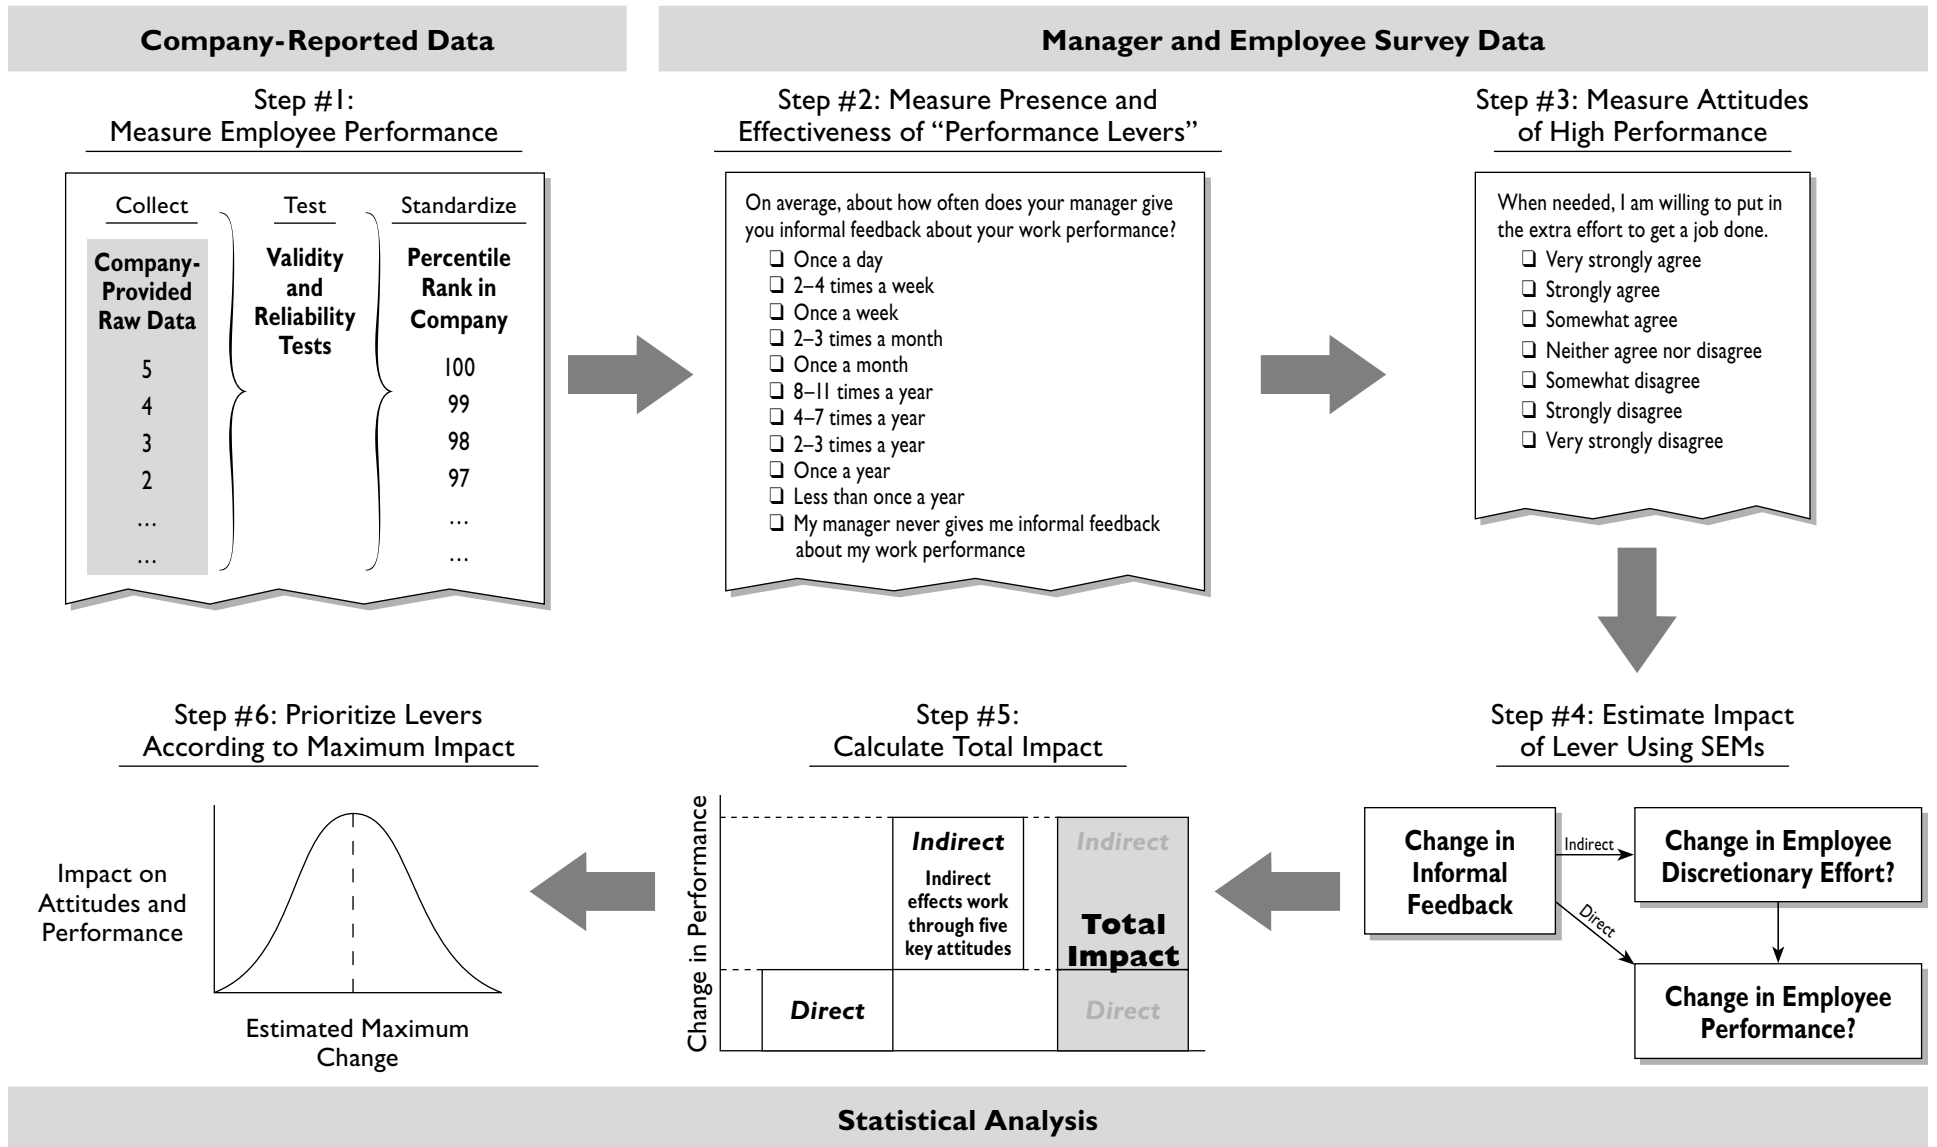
Company-Reported Data

Manager and Employee Survey Data

Step #1: Measure Employee Performance

Collect

Company-Provided Raw Data

5
4
3
2
…
…

Test

Validity and Reliability Tests

Standardize

Percentile Rank in Company

100
99
98
97
…
…

Step #2: Measure Presence and Effectiveness of "Performance Levers"

On average, about how often does your manager give you informal feedback about your work performance?

❑ Once a day
❑ 2–4 times a week
❑ Once a week
❑ 2–3 times a month
❑ Once a month
❑ 8–11 times a year
❑ 4–7 times a year
❑ 2–3 times a year
❑ Once a year
❑ Less than once a year
❑ My manager never gives me informal feedback about my work performance

Step #3: Measure Attitudes of High Performance

When needed, I am willing to put in the extra effort to get a job done.

❑ Very strongly agree
❑ Strongly agree
❑ Somewhat agree
❑ Neither agree nor disagree
❑ Somewhat disagree
❑ Strongly disagree
❑ Very strongly disagree

Step #6: Prioritize Levers According to Maximum Impact

Impact on Attitudes and Performance

Estimated Maximum Change

Step #5: Calculate Total Impact

Change in Performance

Direct

Indirect

Indirect effects work through five key attitudes

Indirect

Total Impact

Direct

Step #4: Estimate Impact of Lever Using SEMs

Change in Informal Feedback

Indirect

Direct

Change in Employee Discretionary Effort?

Change in Employee Performance?

Statistical Analysis